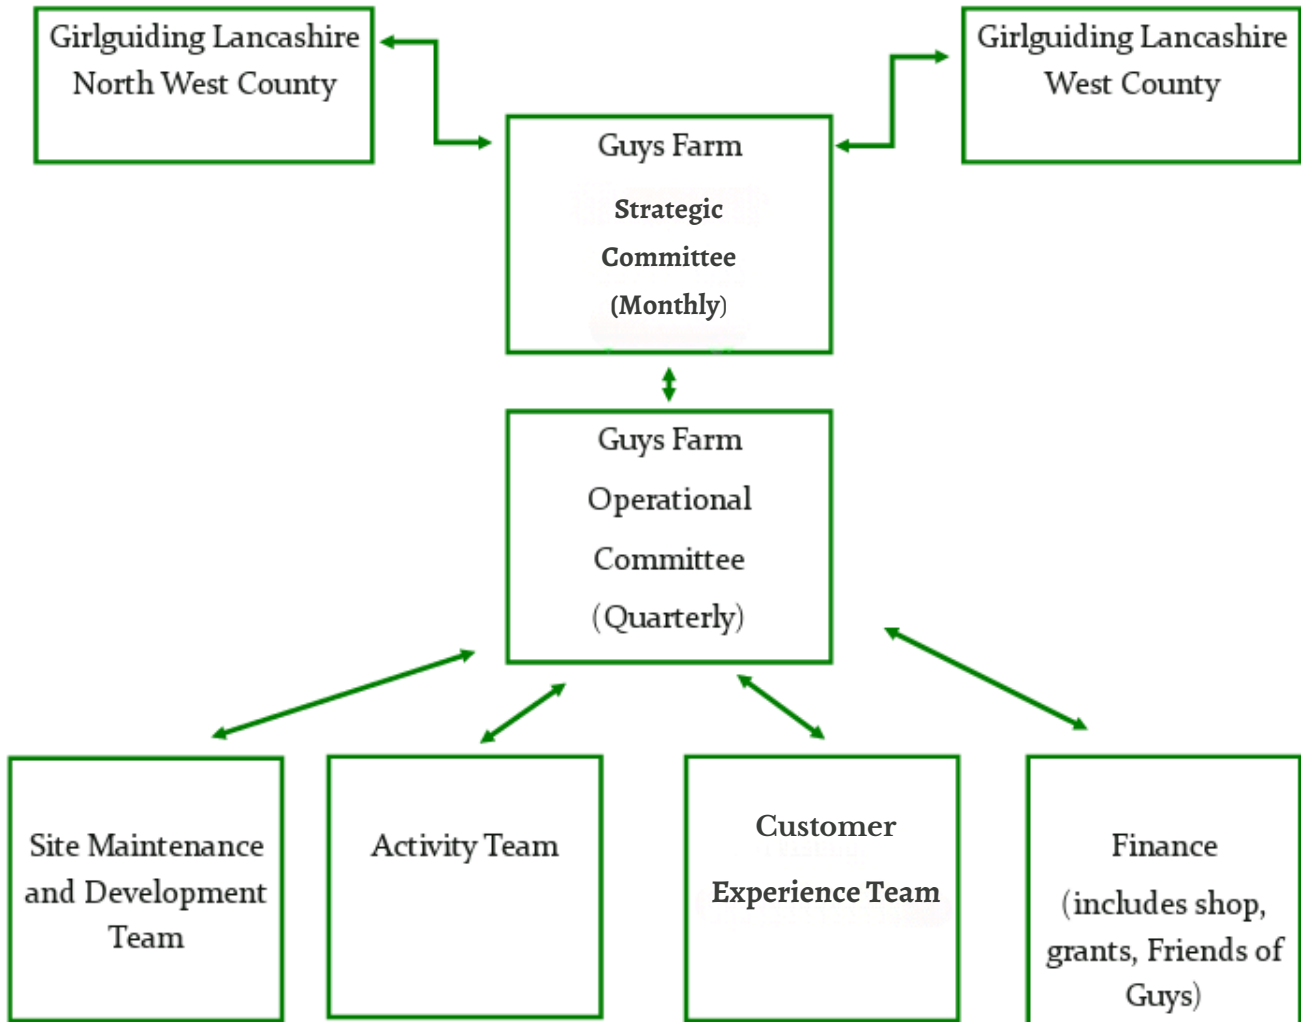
Girlguiding Lancashire North West County

Girlguiding Lancashire West County

Guys Farm

Strategic Committee (Monthly)

Guys Farm Operational Committee (Quarterly)

Site Maintenance and Development Team

Activity Team

Customer Experience Team

Finance (includes shop, grants, Friends of Guys)